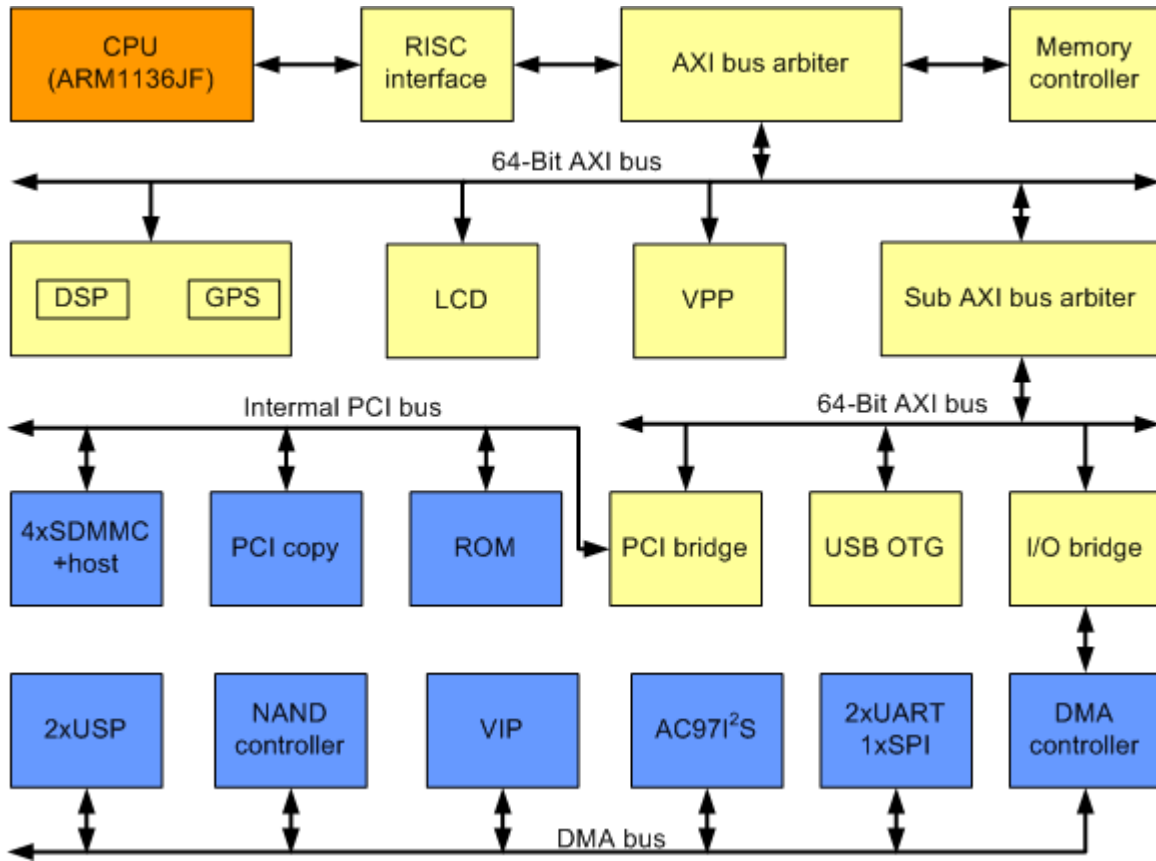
CPU (ARM1136JF)

RISC interface

AXI bus arbiter

Memory controller

64-Bit AXI bus

DSP

GPS

LCD

VPP

Sub AXI bus arbiter

Intermal PCI bus

64-Bit AXI bus

4xSDMMC +host

PCI copy

ROM

PCI bridge

USB OTG

I/O bridge

2xUSP

NAND controller

VIP

AC97I$^2$S

2xUART 1xSPI

DMA controller

DMA bus